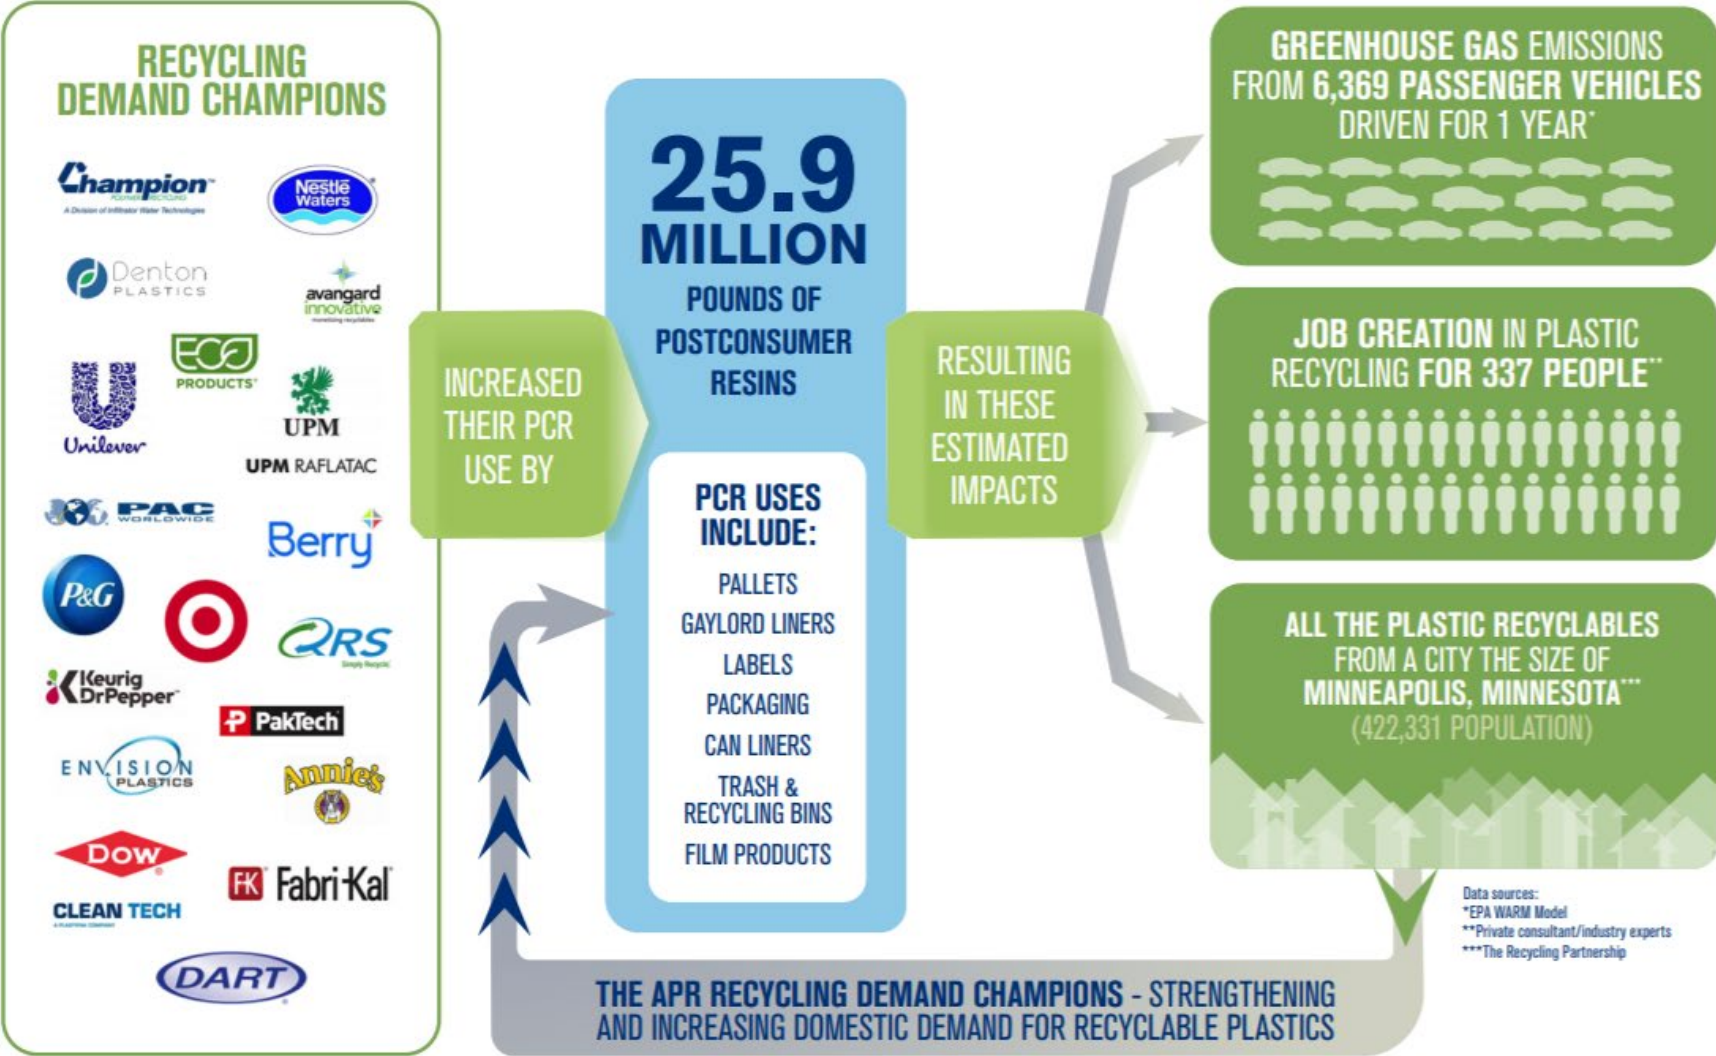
RECYCLING DEMAND CHAMPIONS

Champion
A Division of Infiltrator Water Technologies

Nestlé Waters

Denton PLASTICS

avangard innovative

ECO PRODUCTS

Unilever

UPM

UPM RAFLATAC

PAC WORLDWIDE

Berry

P&G

RS

Keurig DrPepper

PakTech

ENVISION PLASTICS

Annie's

DOW

CLEAN TECH

Fabri-Kal

DART

INCREASED THEIR PCR USE BY

25.9 MILLION

POUNDS OF POSTCONSUMER RESINS

PCR USES INCLUDE:

PALLETS
GAYLORD LINERS
LABELS
PACKAGING
CAN LINERS
TRASH & RECYCLING BINS
FILM PRODUCTS

RESULTING IN THESE ESTIMATED IMPACTS

GREENHOUSE GAS EMISSIONS FROM 6,369 PASSENGER VEHICLES DRIVEN FOR 1 YEAR*

JOB CREATION IN PLASTIC RECYCLING FOR 337 PEOPLE**

ALL THE PLASTIC RECYCLABLES FROM A CITY THE SIZE OF MINNEAPOLIS, MINNESOTA***
(422,331 POPULATION)

Data sources:
*EPA WARM Model
**Private consultant/industry experts
***The Recycling Partnership

THE APR RECYCLING DEMAND CHAMPIONS - STRENGTHENING AND INCREASING DOMESTIC DEMAND FOR RECYCLABLE PLASTICS